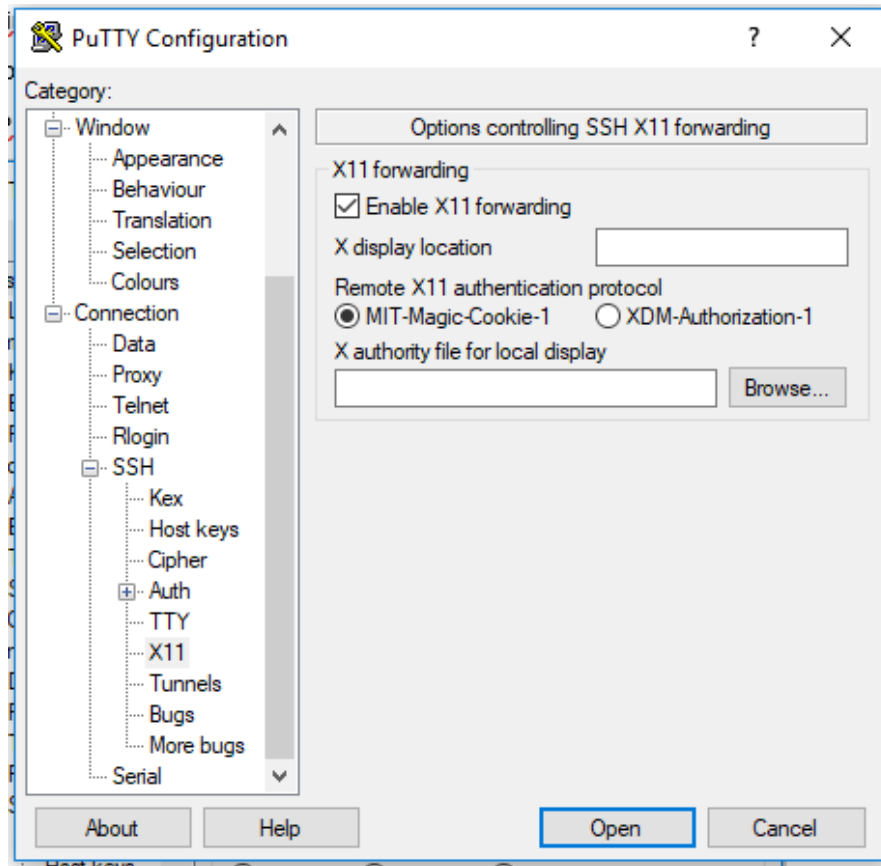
PuTTY Configuration ? ✕

Category:

Window
Appearance
Behaviour
Translation
Selection
Colours
Connection
Data
Proxy
Telnet
Rlogin
SSH
Kex
Host keys
Cipher
Auth
TTY
X11
Tunnels
Bugs
More bugs
Serial

Options controlling SSH X11 forwarding

X11 forwarding
Enable X11 forwarding
X display location
Remote X11 authentication protocol
MIT-Magic-Cookie-1
XDM-Authorization-1
X authority file for local display
Browse...

About
Help
Open
Cancel